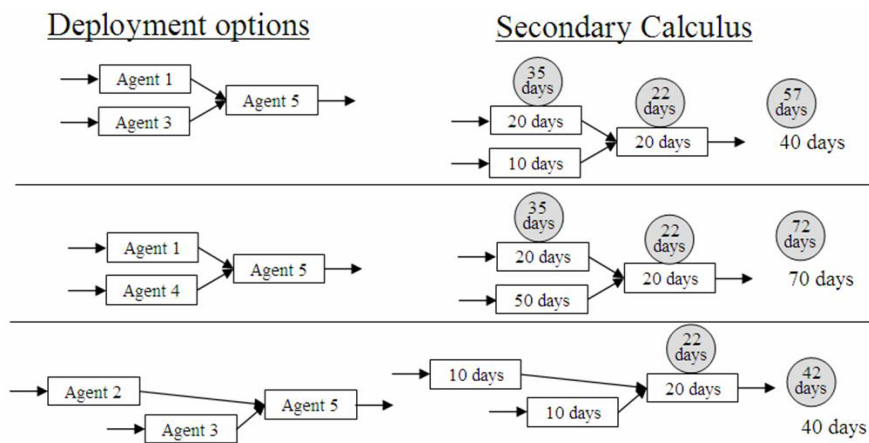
Deployment options

Secondary Calculus

Agent 1
Agent 3
Agent 5

35 days
20 days
10 days
22 days
20 days
57 days
40 days

Agent 1
Agent 4
Agent 5

35 days
20 days
50 days
22 days
20 days
72 days
70 days

Agent 2
Agent 3
Agent 5

10 days
10 days
22 days
20 days
42 days
40 days